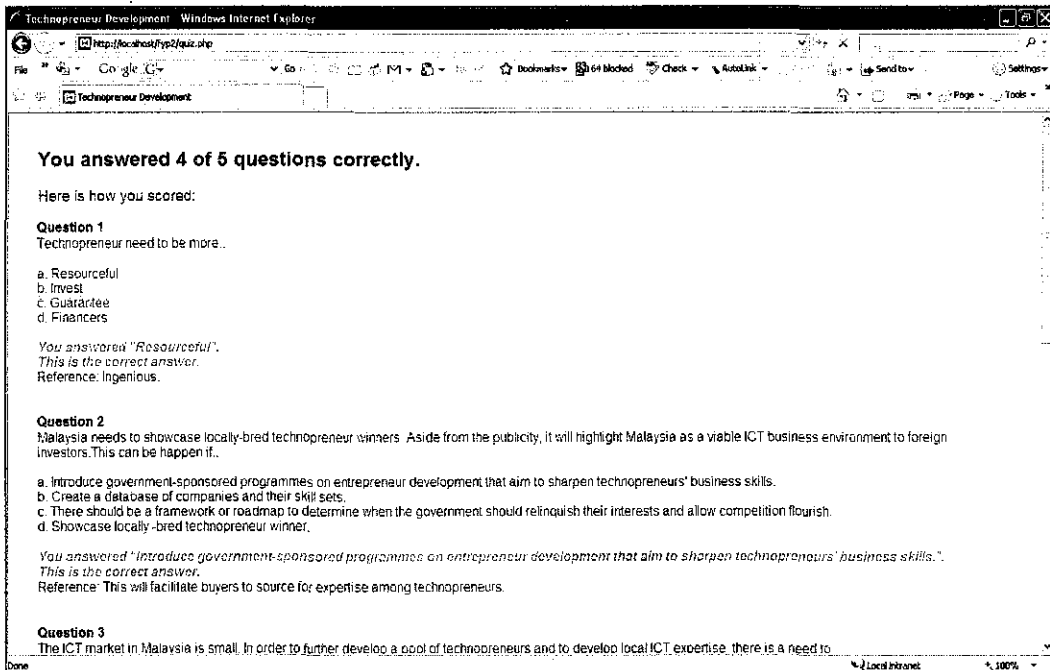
Technopreneur Development - Windows Internet Explorer

http://localhost/fyp2/quiz.php

File Google G Go Bookmarks 64 blocked Check AutoLink Send to Settings

Technopreneur Development

Page Tools

You answered 4 of 5 questions correctly.

Here is how you scored:

Question 1
Technopreneur need to be more..

a. Resourceful
b. Invest
c. Guarantee
d. Financers

You answered "Resourceful".
This is the correct answer.
Reference: Ingenious.

Question 2
Malaysia needs to showcase locally-bred technopreneur winners. Aside from the publicity, it will highlight Malaysia as a viable ICT business environment to foreign investors.This can be happen if..

a. Introduce government-sponsored programmes on entrepreneur development that aim to sharpen technopreneurs' business skills.
b. Create a database of companies and their skill sets.
c. There should be a framework or roadmap to determine when the government should relinquish their interests and allow competition flourish.
d. Showcase locally -bred technopreneur winner.

You answered "Introduce government-sponsored programmes on entrepreneur development that aim to sharpen technopreneurs' business skills.".
This is the correct answer.
Reference: This will facilitate buyers to source for expertise among technopreneurs.

Question 3
The ICT market in Malaysia is small. In order to further develop a pool of technopreneurs and to develop local ICT expertise, there is a need to

Done Local intranet 100%